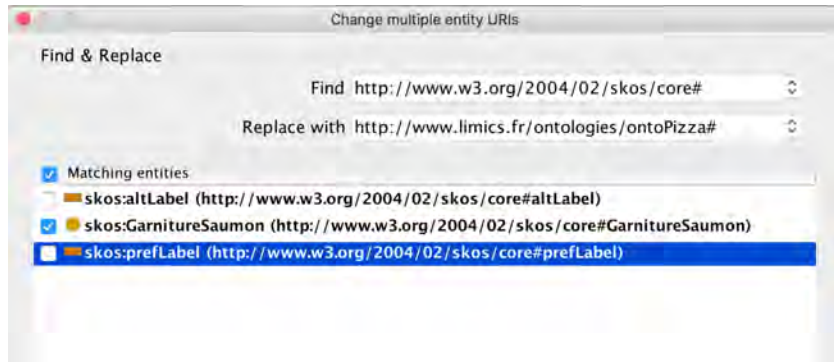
Change multiple entity URIs

Find & Replace

Find http://www.w3.org/2004/02/skos/core#

Replace with http://www.limics.fr/ontologies/ontoPizza#

Matching entities

skos:altLabel (http://www.w3.org/2004/02/skos/core#altLabel)

skos:GarnitureSaumon (http://www.w3.org/2004/02/skos/core#GarnitureSaumon)

skos:prefLabel (http://www.w3.org/2004/02/skos/core#prefLabel)